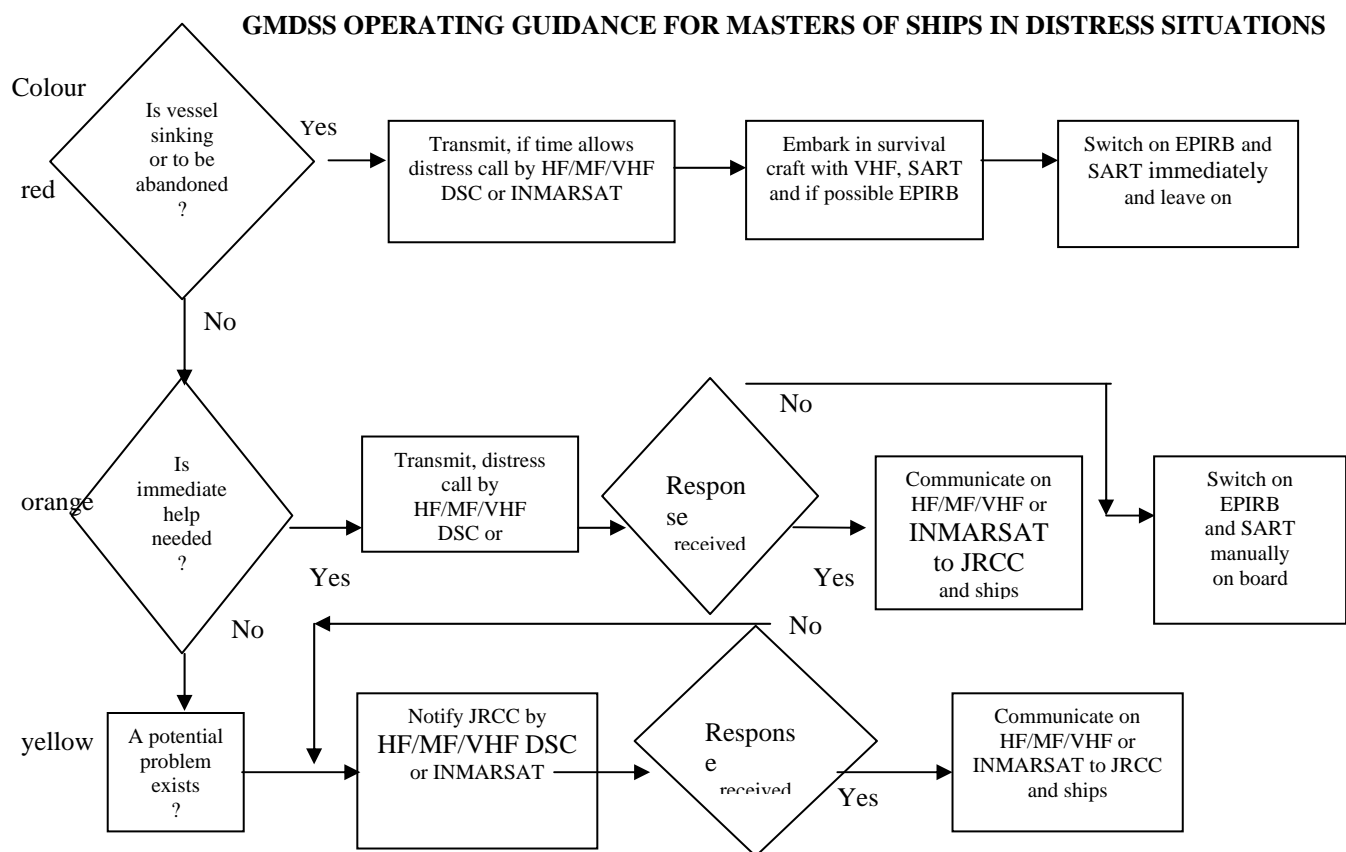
GMDSS OPERATING GUIDANCE FOR MASTERS OF SHIPS IN DISTRESS SITUATIONS

Colour

red

Is vessel sinking or to be abandoned ?

Yes

Transmit, if time allows distress call by HF/MF/VHF DSC or INMARSAT

Embark in survival craft with VHF, SART and if possible EPIRB

Switch on EPIRB and SART immediately and leave on

No

orange

Is immediate help needed ?

Yes

Transmit, distress call by HF/MF/VHF DSC or

Respon se received

No

Yes

Communicate on HF/MF/VHF or INMARSAT to JRCC and ships

Switch on EPIRB and SART manually on board

No

No

yellow

A potential problem exists ?

Notify JRCC by HF/MF/VHF DSC or INMARSAT

Respons e received

Yes

Communicate on HF/MF/VHF or INMARSAT to JRCC and ships